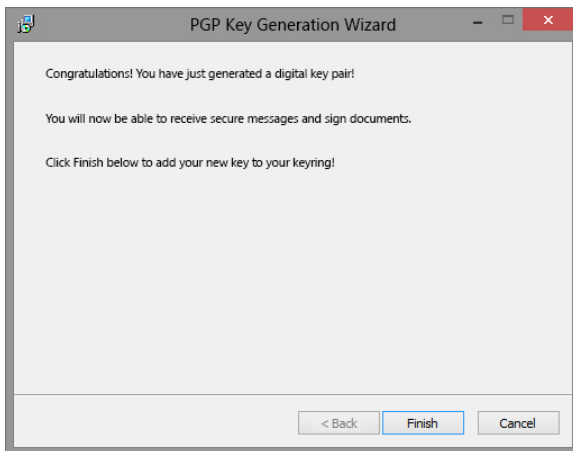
PGP Key Generation Wizard

Congratulations! You have just generated a digital key pair!

You will now be able to receive secure messages and sign documents.

Click Finish below to add your new key to your keyring!

< Back
Finish
Cancel